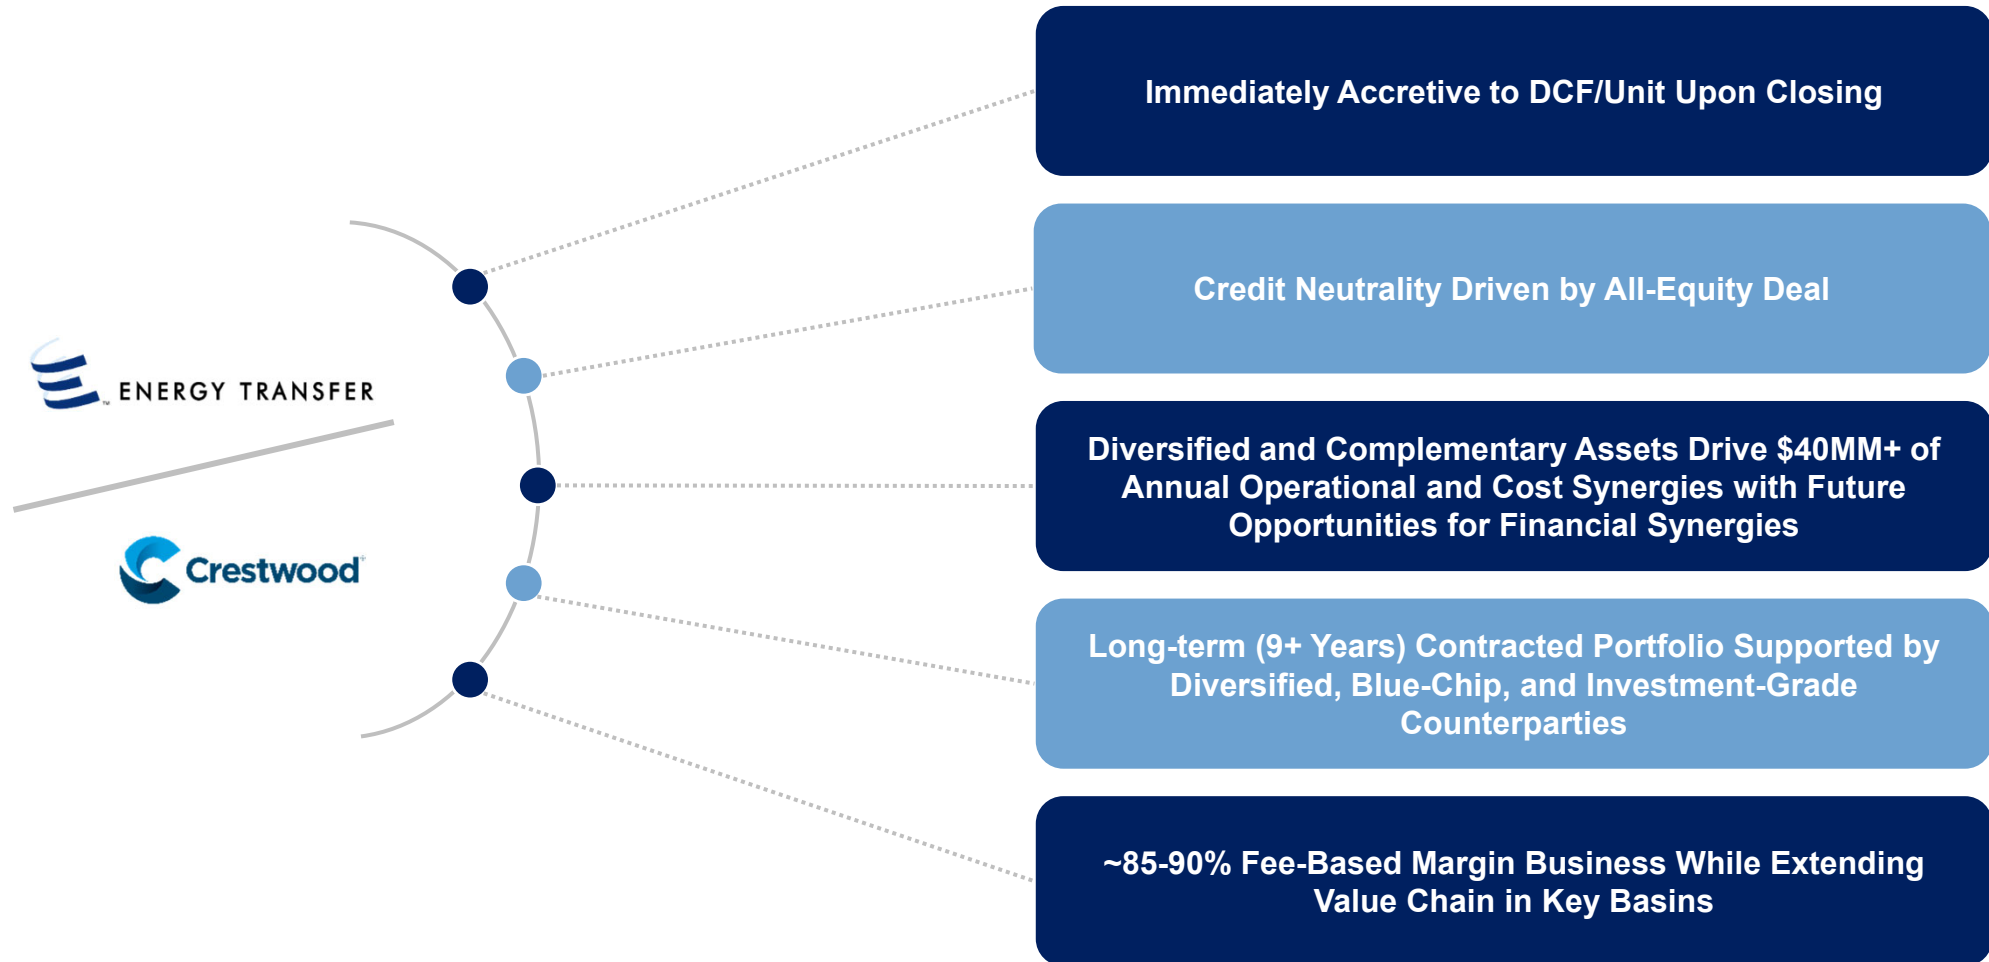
ENERGY TRANSFER

Crestwood

Immediately Accretive to DCF/Unit Upon Closing

Credit Neutrality Driven by All-Equity Deal

Diversified and Complementary Assets Drive $40MM+ of Annual Operational and Cost Synergies with Future Opportunities for Financial Synergies

Long-term (9+ Years) Contracted Portfolio Supported by Diversified, Blue-Chip, and Investment-Grade Counterparties

~85-90% Fee-Based Margin Business While Extending Value Chain in Key Basins